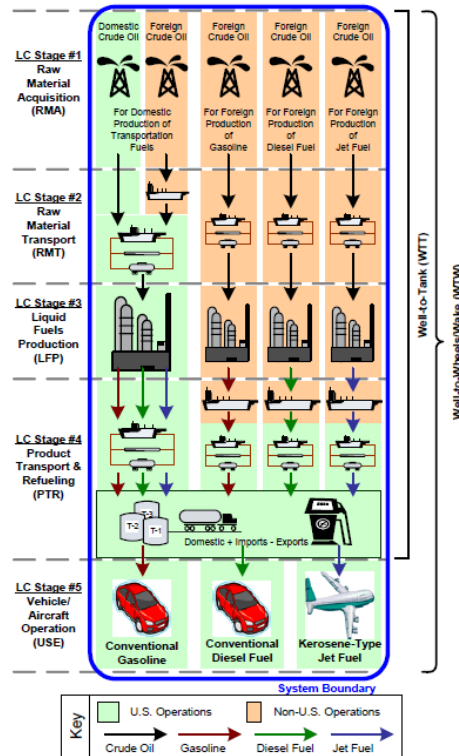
LC Stage #1
Raw Material Acquisition (RMA)

Domestic Crude Oil

Foreign Crude Oil

For Domestic Production of Transportation Fuels

Foreign Crude Oil

For Foreign Production of Gasoline

Foreign Crude Oil

For Foreign Production of Diesel Fuel

Foreign Crude Oil

For Foreign Production of Jet Fuel

LC Stage #2
Raw Material Transport (RMT)

LC Stage #3
Liquid Fuels Production (LFP)

LC Stage #4
Product Transport & Refueling (PTR)

T-2
T-3
T-1

Domestic + Imports - Exports

LC Stage #5
Vehicle/ Aircraft Operation (USE)

Conventional Gasoline

Conventional Diesel Fuel

Kerosene-Type Jet Fuel

System Boundary

Well-to-Tank (WT)

Well-to-Wheels/Wake (WTW)

Key

U.S. Operations

Non-U.S. Operations

Crude Oil

Gasoline

Diesel Fuel

Jet Fuel